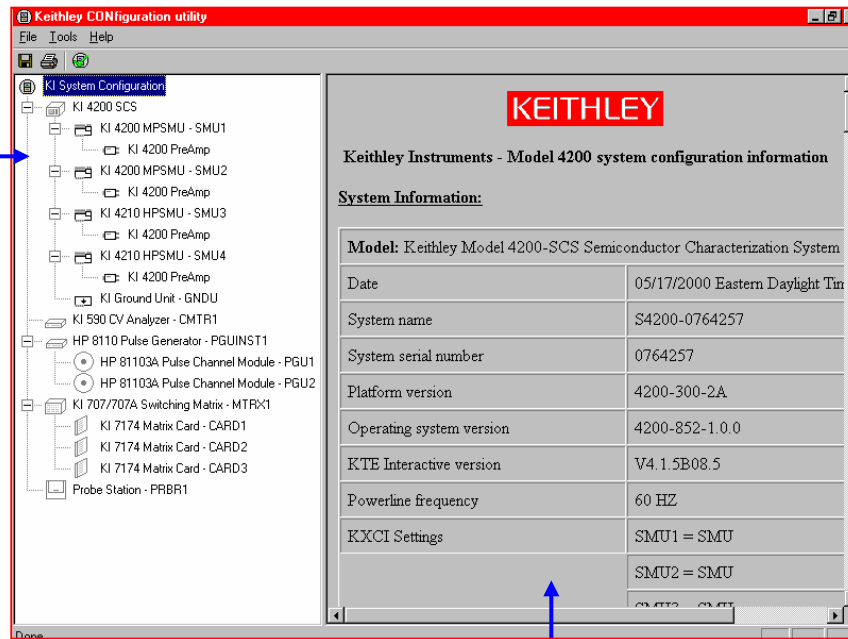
Keithley CONfiguration utility

File Tools Help

KI System Configuration
KI 4200 SCS
KI 4200 MPSMU - SMU1
KI 4200 PreAmp
KI 4200 MPSMU - SMU2
KI 4200 PreAmp
KI 4210 HPSMU - SMU3
KI 4200 PreAmp
KI 4210 HPSMU - SMU4
KI 4200 PreAmp
KI Ground Unit - GNDU
KI 590 CV Analyzer - CMTR1
HP 8110 Pulse Generator - PGUINST1
HP 81103A Pulse Channel Module - PGU1
HP 81103A Pulse Channel Module - PGU2
KI 707/707A Switching Matrix - MTRX1
KI 7174 Matrix Card - CARD1
KI 7174 Matrix Card - CARD2
KI 7174 Matrix Card - CARD3
Probe Station - PRBR1

KEITHLEY

Keithley Instruments - Model 4200 system configuration information

System Information:

| Model: Keithley Model 4200-SCS Semiconductor Characterization System | |
|---|---|
| Date | 05/17/2000 Eastern Daylight Tim |
| System name | S4200-0764257 |
| System serial number | 0764257 |
| Platform version | 4200-300-2A |
| Operating system version | 4200-852-1.0.0 |
| KTE Interactive version | V4.1.5B08.5 |
| Powerline frequency | 60 HZ |
| KXCI Settings | SMU1 = SMU |
| | SMU2 = SMU |
| | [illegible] |

Done